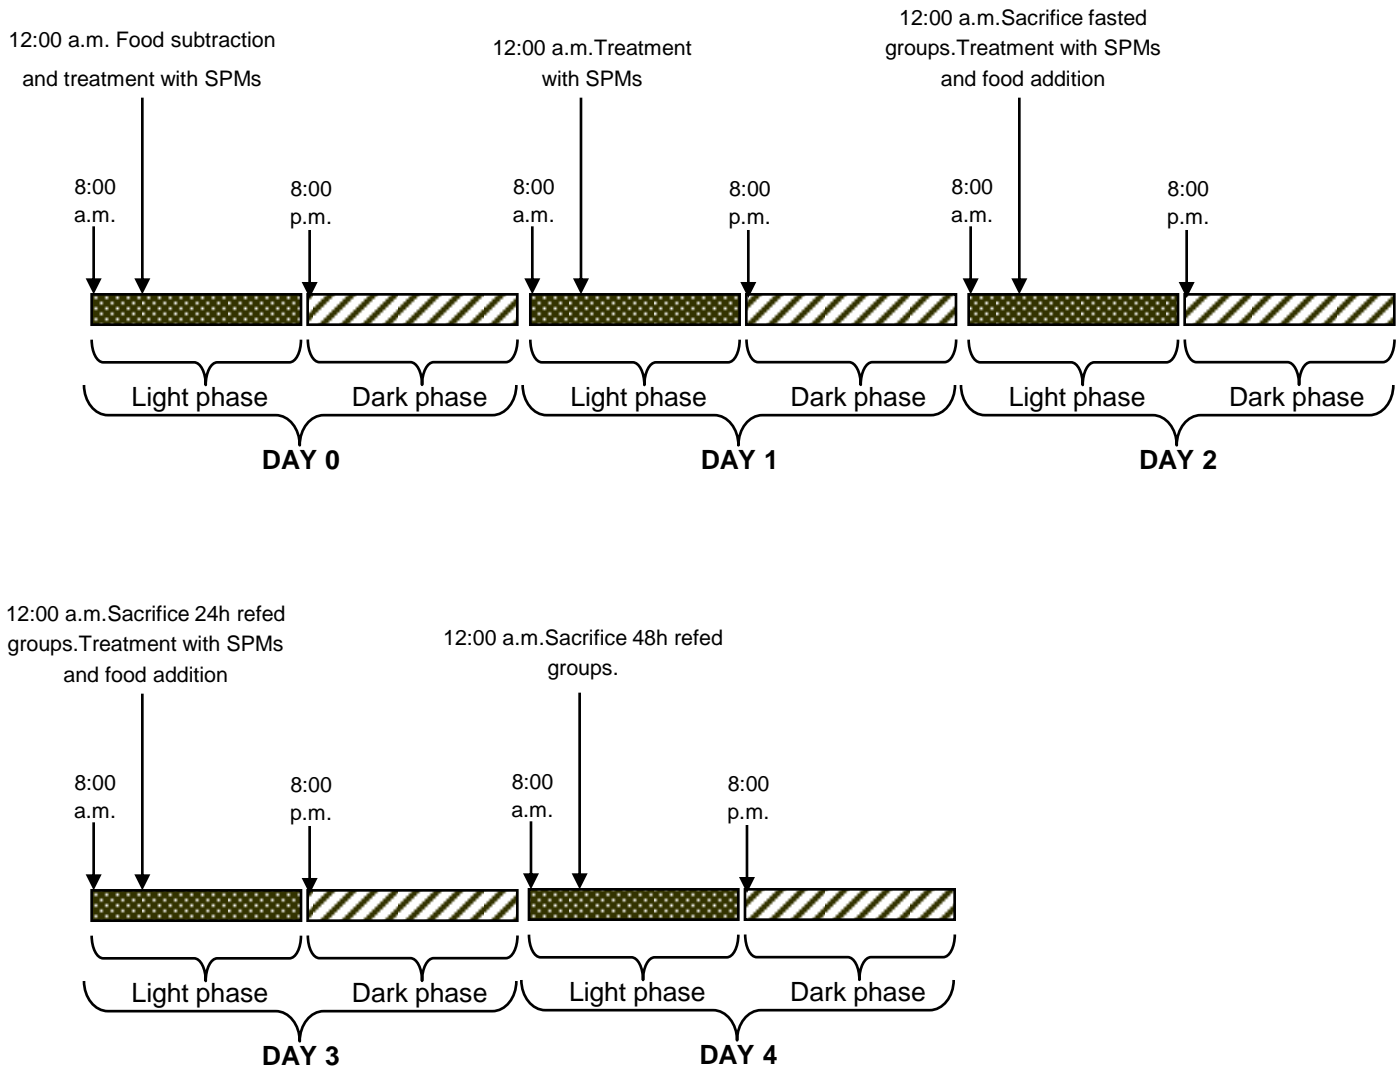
12:00 a.m. Food subtraction and treatment with SPMs

8:00 a.m.

8:00 p.m.

Light phase

Dark phase

DAY 0

12:00 a.m.Treatment with SPMs

8:00 a.m.

8:00 p.m.

Light phase

Dark phase

DAY 1

12:00 a.m.Sacrifice fasted groups.Treatment with SPMs and food addition

8:00 a.m.

8:00 p.m.

Light phase

Dark phase

DAY 2

12:00 a.m.Sacrifice 24h refed groups.Treatment with SPMs and food addition

8:00 a.m.

8:00 p.m.

Light phase

Dark phase

DAY 3

12:00 a.m.Sacrifice 48h refed groups.

8:00 a.m.

8:00 p.m.

Light phase

Dark phase

DAY 4